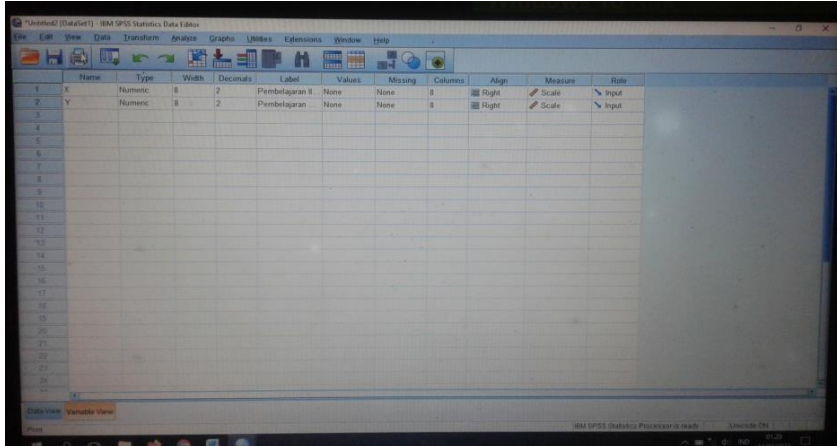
*Untitled2 [DataSet1] - IBM SPSS Statistics Data Editor

File Edit View Data Transform Analyze Graphs Utilities Extensions Window Help

| | Name | Type | Width | Decimals | Label | Values | Missing | Columns | Align | Measure | Role |
|---|---|---|---|---|---|---|---|---|---|---|---|
| 1 | X | Numeric | 8 | 2 | Pembelajaran II... | None | None | 8 | Right | Scale | Input |
| 2 | Y | Numeric | 8 | 2 | Pembelajaran ... | None | None | 8 | Right | Scale | Input |
| 3 | | | | | | | | | | | |
| 4 | | | | | | | | | | | |
| 5 | | | | | | | | | | | |
| 6 | | | | | | | | | | | |
| 7 | | | | | | | | | | | |
| 8 | | | | | | | | | | | |
| 9 | | | | | | | | | | | |
| 10 | | | | | | | | | | | |
| 11 | | | | | | | | | | | |
| 12 | | | | | | | | | | | |
| 13 | | | | | | | | | | | |
| 14 | | | | | | | | | | | |
| 15 | | | | | | | | | | | |
| 16 | | | | | | | | | | | |
| 17 | | | | | | | | | | | |
| 18 | | | | | | | | | | | |
| 19 | | | | | | | | | | | |
| 20 | | | | | | | | | | | |
| 21 | | | | | | | | | | | |
| 22 | | | | | | | | | | | |
| 23 | | | | | | | | | | | |
| 24 | | | | | | | | | | | |

Data View Variable View

IBM SPSS Statistics Processor is ready Unicode:ON

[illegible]